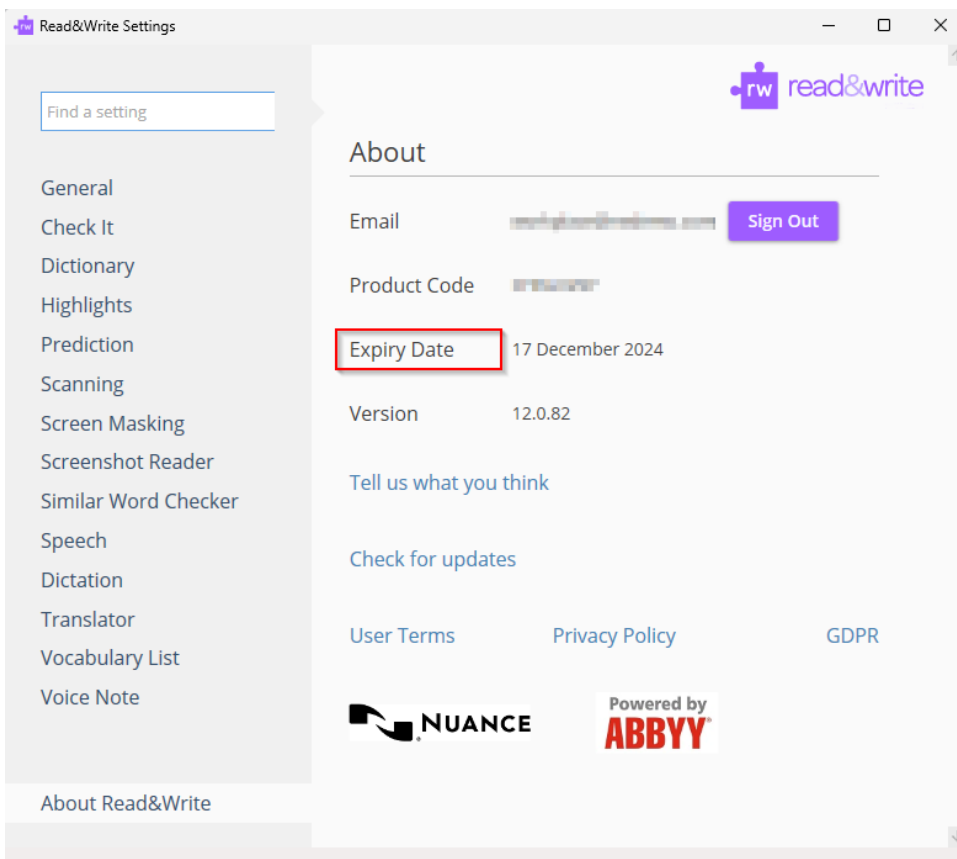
Read&Write Settings

Find a setting

General
Check It
Dictionary
Highlights
Prediction
Scanning
Screen Masking
Screenshot Reader
Similar Word Checker
Speech
Dictation
Translator
Vocabulary List
Voice Note

About Read&Write

rw read&write

About

Email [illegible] Sign Out

Product Code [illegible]

Expiry Date 17 December 2024

Version 12.0.82

Tell us what you think

Check for updates

User Terms Privacy Policy GDPR

NUANCE

Powered by ABBYY